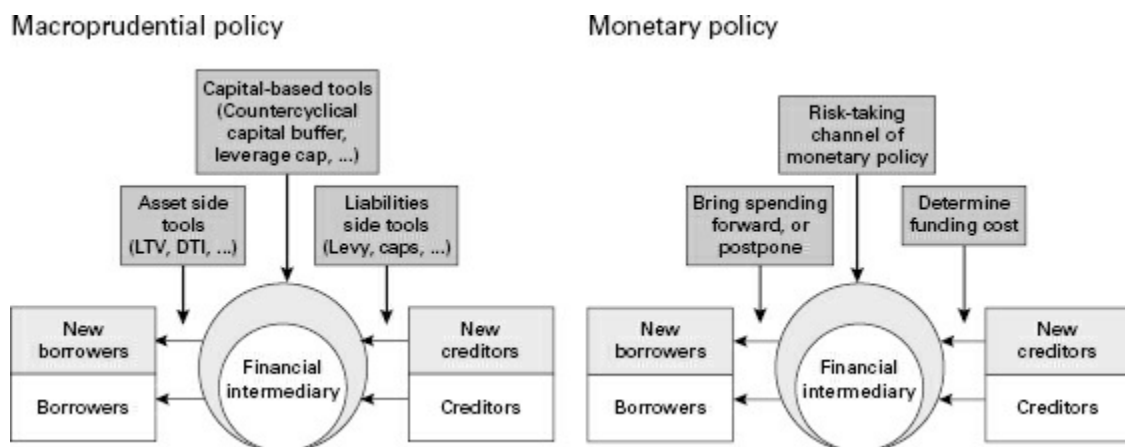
Macroprudential policy

Capital-based tools (Countercyclical capital buffer, leverage cap, ...)

Asset side tools (LTV, DTI, ...)

Liabilities side tools (Levy, caps, ...)

New borrowers

Borrowers

Financial intermediary

New creditors

Creditors

Monetary policy

Risk-taking channel of monetary policy

Bring spending forward, or postpone

Determine funding cost

New borrowers

Borrowers

Financial intermediary

New creditors

Creditors